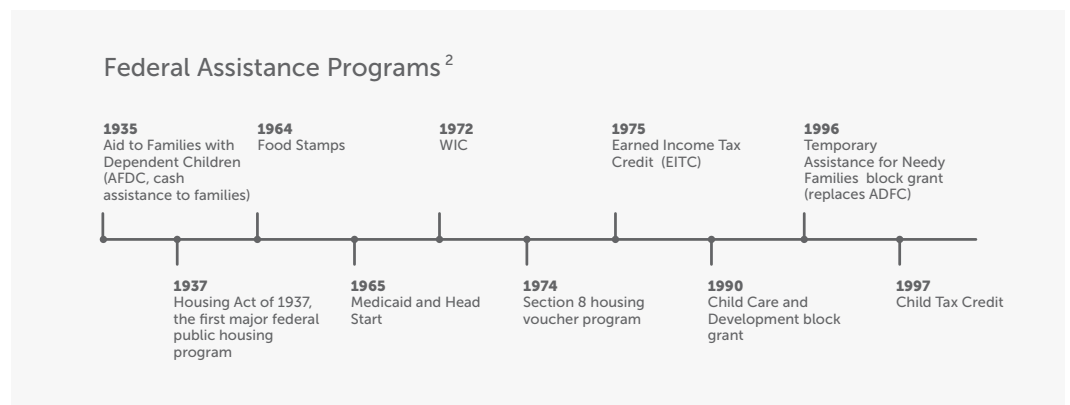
Federal Assistance Programs $^{2}$

**1935**
Aid to Families with Dependent Children (AFDC, cash assistance to families)

**1964**
Food Stamps

**1972**
WIC

**1975**
Earned Income Tax Credit (EITC)

**1996**
Temporary Assistance for Needy Families block grant (replaces ADFC)

**1937**
Housing Act of 1937, the first major federal public housing program

**1965**
Medicaid and Head Start

**1974**
Section 8 housing voucher program

**1990**
Child Care and Development block grant

**1997**
Child Tax Credit